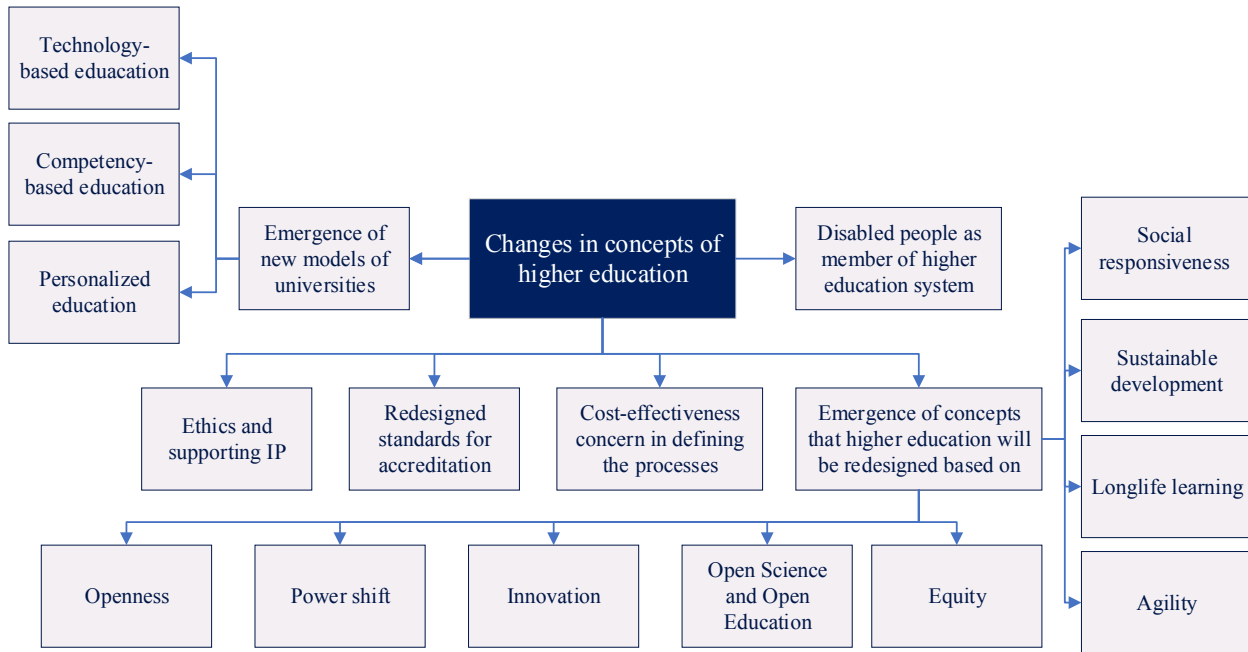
Technology-based eduacation

Competency-based education

Personalized education

Emergence of new models of universities

Changes in concepts of higher education

Disabled people as member of higher education system

Social responsiveness

Sustainable development

Longlife learning

Agility

Ethics and supporting IP

Redesigned standards for accreditation

Cost-effectiveness concern in defining the processes

Emergence of concepts that higher education will be redesigned based on

Openness

Power shift

Innovation

Open Science and Open Education

Equity